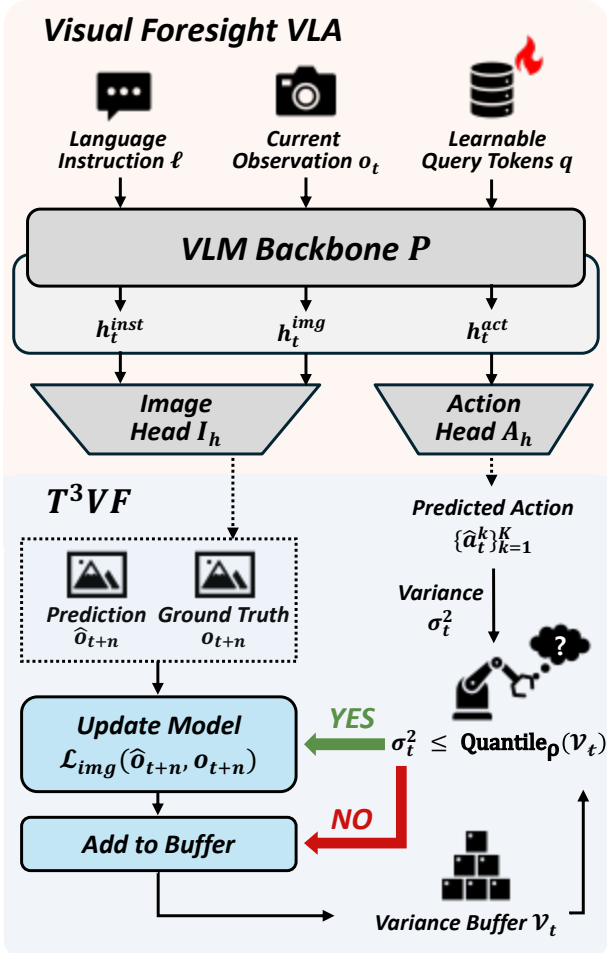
Visual Foresight VLA

Language Instruction $\ell$

Current Observation $o_t$

Learnable Query Tokens $q$

VLM Backbone $P$

$h_t^{inst}$

$h_t^{img}$

$h_t^{act}$

Image Head $I_h$

Action Head $A_h$

$T^3VF$

Predicted Action $\{\hat{a}_t^k\}_{k=1}^K$

Variance $\sigma_t^2$

?

Prediction $\hat{o}_{t+n}$

Ground Truth $o_{t+n}$

Update Model $\mathcal{L}_{img}(\hat{o}_{t+n}, o_{t+n})$

YES

$\sigma_t^2 \leq \text{Quantile}_\rho(\mathcal{V}_t)$

NO

Add to Buffer

Variance Buffer $\mathcal{V}_t$